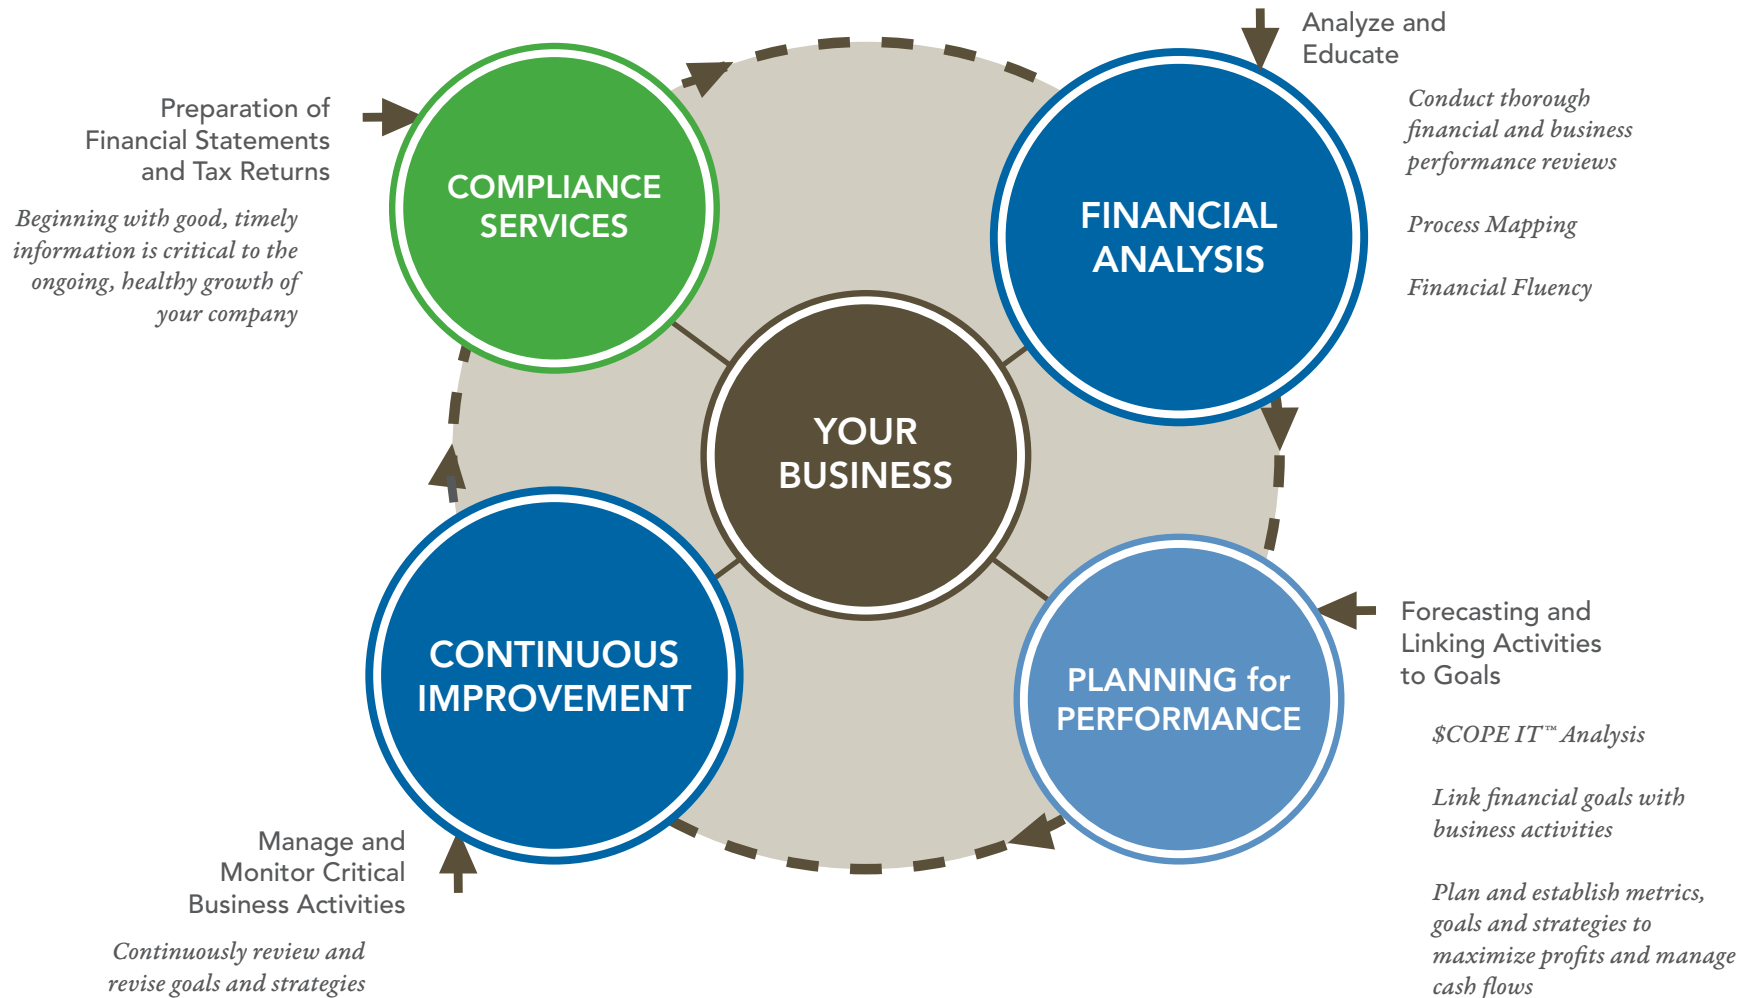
Preparation of Financial Statements and Tax Returns

Beginning with good, timely information is critical to the ongoing, healthy growth of your company

COMPLIANCE SERVICES

Analyze and Educate

Conduct thorough financial and business performance reviews

Process Mapping

Financial Fluency

FINANCIAL ANALYSIS

YOUR BUSINESS

CONTINUOUS IMPROVEMENT

PLANNING for PERFORMANCE

Forecasting and Linking Activities to Goals

$COPE IT™ Analysis

Link financial goals with business activities

Plan and establish metrics, goals and strategies to maximize profits and manage cash flows

Manage and Monitor Critical Business Activities

Continuously review and revise goals and strategies